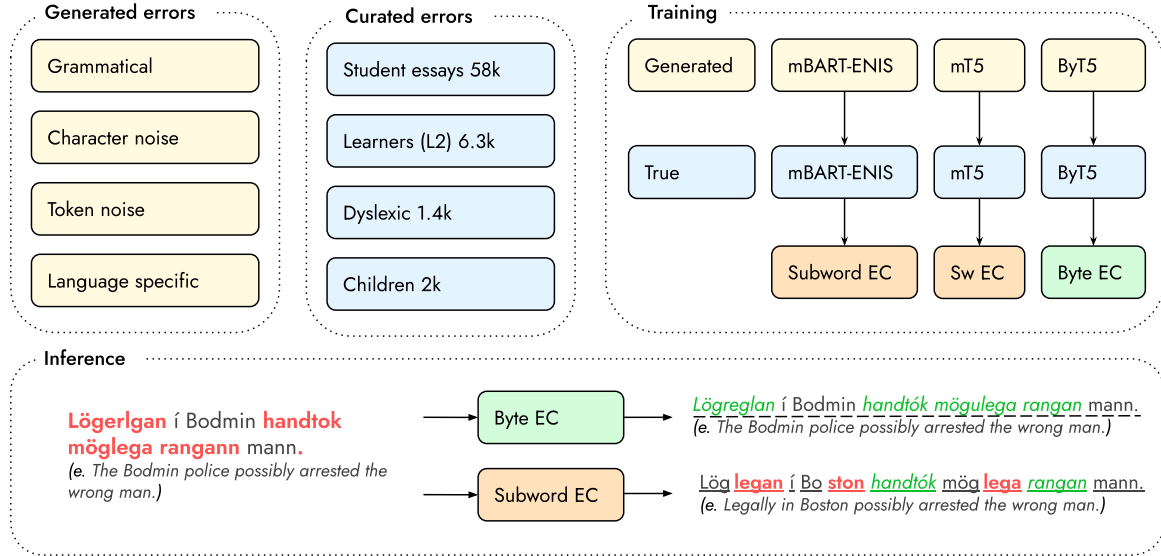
Generated errors

Grammatical

Character noise

Token noise

Language specific

Curated errors

Student essays 58k

Learners (L2) 6.3k

Dyslexic 1.4k

Children 2k

Training

Generated

mBART-ENIS

mT5

ByT5

True

mBART-ENIS

mT5

ByT5

Subword EC

Sw EC

Byte EC

Inference

Lögerlgan í Bodmin handtok möglega rangann mann.
(e. The Bodmin police possibly arrested the wrong man.)

Byte EC

Lögreglan í Bodmin handtók mögulega rangan mann.
(e. The Bodmin police possibly arrested the wrong man.)

Subword EC

Lög legan í Bo ston handtók mög lega rangan mann.
(e. Legally in Boston possibly arrested the wrong man.)